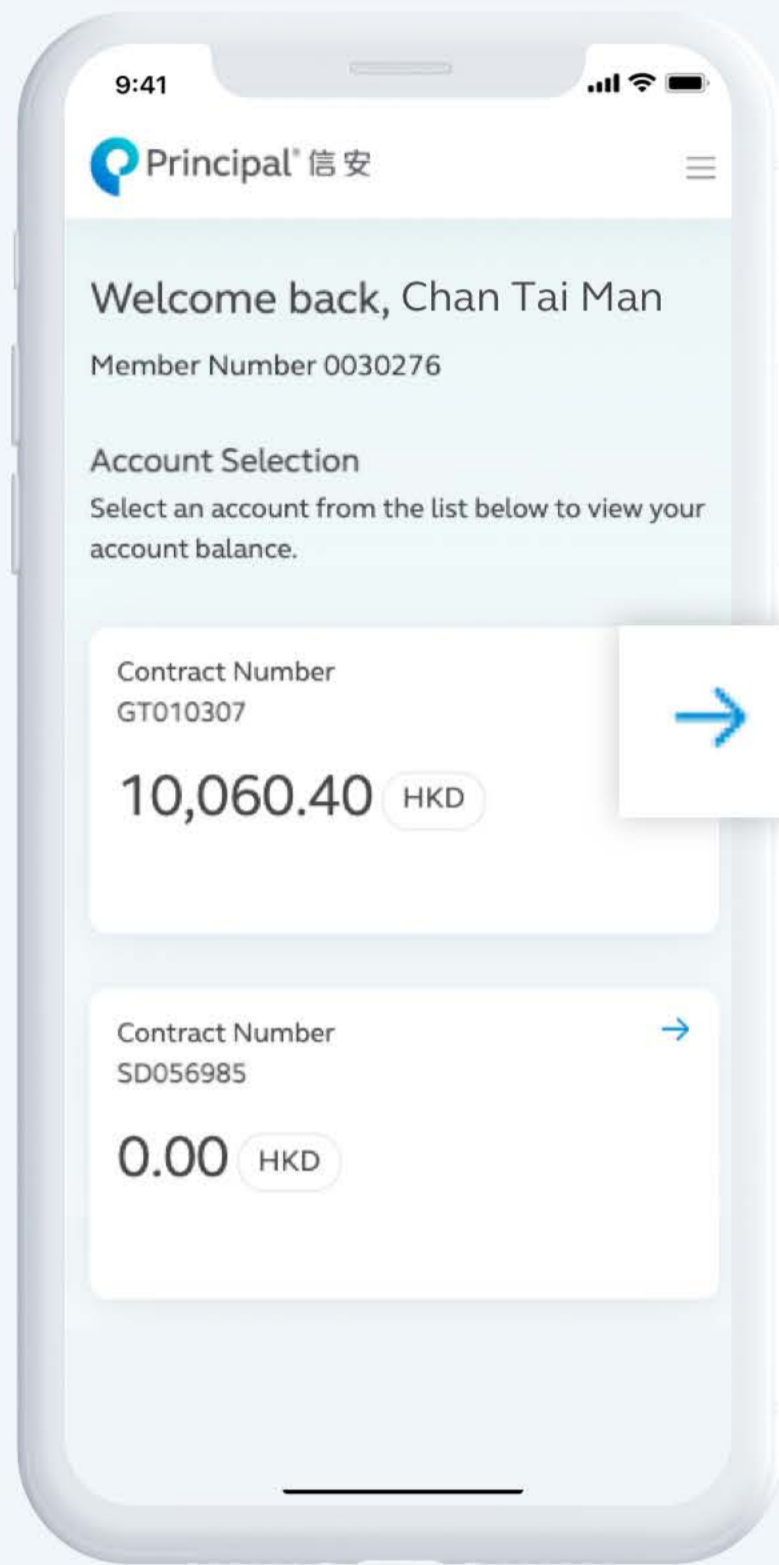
9:41

Principal® 信安

Welcome back, Chan Tai Man

Member Number 0030276

Account Selection

Select an account from the list below to view your account balance.

Contract Number
GT010307

10,060.40 HKD

Contract Number
SD056985

0.00 HKD